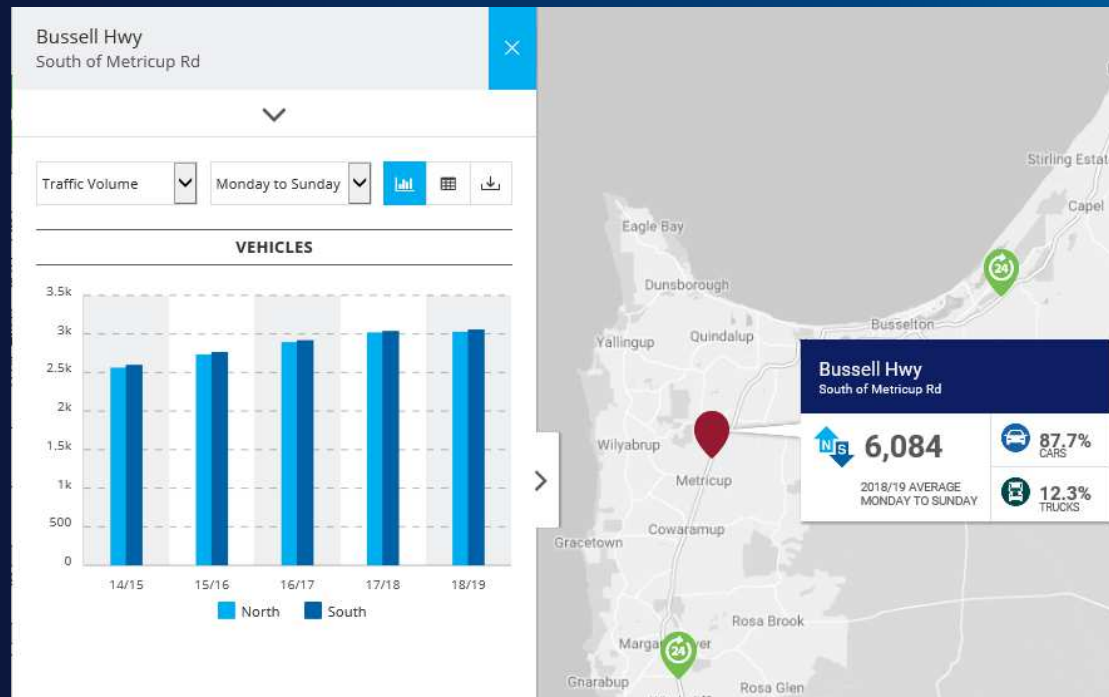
Bussell Hwy
South of Metricup Rd

Traffic Volume
Monday to Sunday

VEHICLES

3.5k
3k
2.5k
2k
1.5k
1k
500
0

14/15
15/16
16/17
17/18
18/19

North
South

Stirling Estat
Capel
Eagle Bay
Dunsborough
24
Busselton
Yallingup
Quindalup
Wilyabrup
Metricup
Cowaramup
Gracetown
Rosa Brook
Marga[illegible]ver
24
Gnarabup
Rosa Glen

Bussell Hwy
South of Metricup Rd
N S
6,084
2018/19 AVERAGE
MONDAY TO SUNDAY
87.7%
CARS
12.3%
TRUCKS